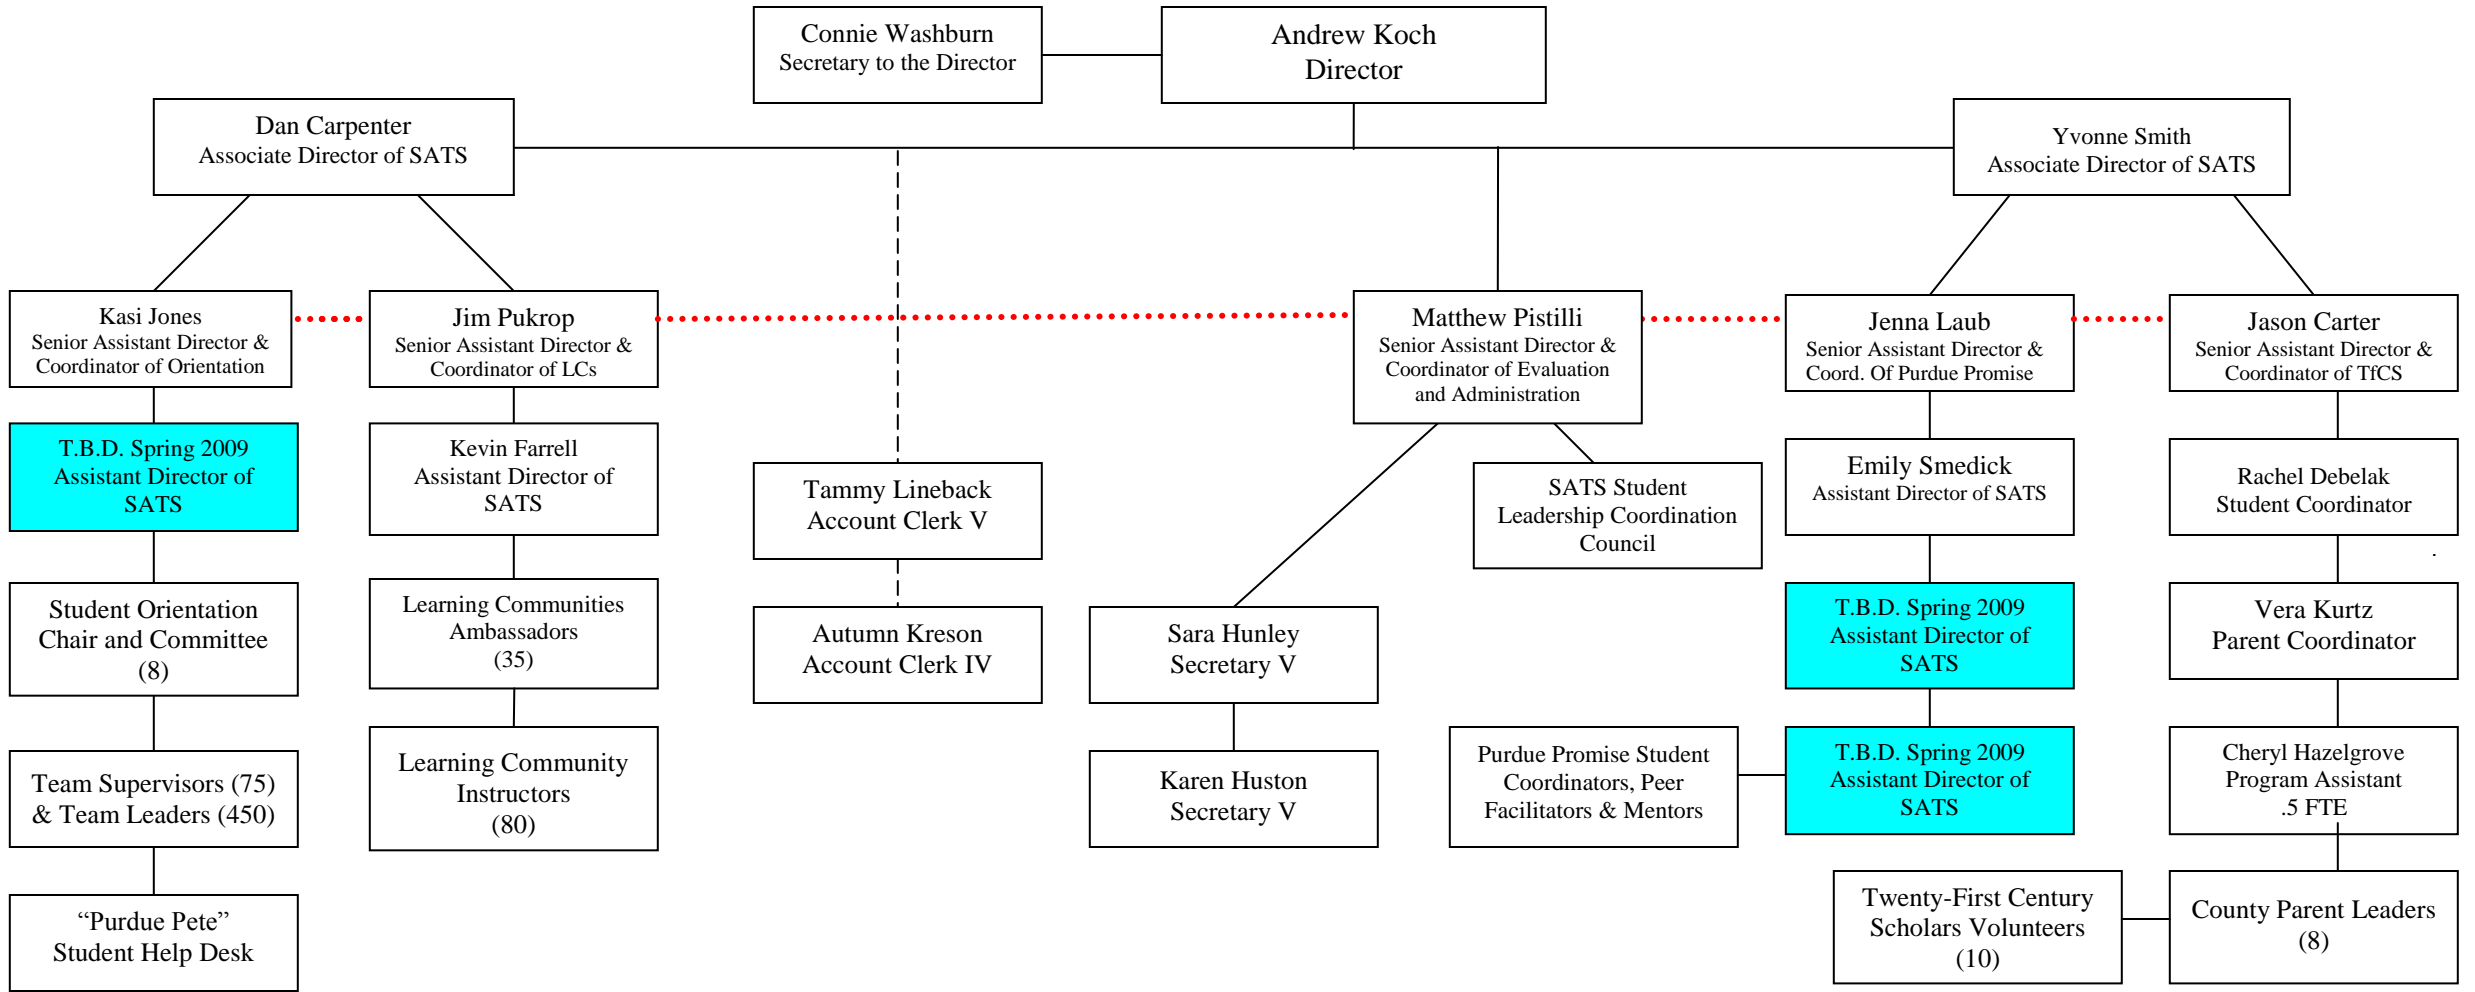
Connie Washburn
Secretary to the Director

Andrew Koch
Director

Dan Carpenter
Associate Director of SATS

Yvonne Smith
Associate Director of SATS

Kasi Jones
Senior Assistant Director & Coordinator of Orientation

Jim Pukrop
Senior Assistant Director & Coordinator of LCs

Matthew Pistilli
Senior Assistant Director & Coordinator of Evaluation and Administration

Jenna Laub
Senior Assistant Director & Coord. Of Purdue Promise

Jason Carter
Senior Assistant Director & Coordinator of TfCS

T.B.D. Spring 2009
Assistant Director of SATS

Kevin Farrell
Assistant Director of SATS

Tammy Lineback
Account Clerk V

SATS Student Leadership Coordination Council

Emily Smedick
Assistant Director of SATS

Rachel Debelak
Student Coordinator

Student Orientation Chair and Committee (8)

Learning Communities Ambassadors (35)

Autumn Kreson
Account Clerk IV

Sara Hunley
Secretary V

T.B.D. Spring 2009
Assistant Director of SATS

Vera Kurtz
Parent Coordinator

Team Supervisors (75) & Team Leaders (450)

Learning Community Instructors (80)

Karen Huston
Secretary V

Purdue Promise Student Coordinators, Peer Facilitators & Mentors

T.B.D. Spring 2009
Assistant Director of SATS

Cheryl Hazelgrove
Program Assistant
.5 FTE

“Purdue Pete”
Student Help Desk

Twenty-First Century Scholars Volunteers (10)

County Parent Leaders (8)